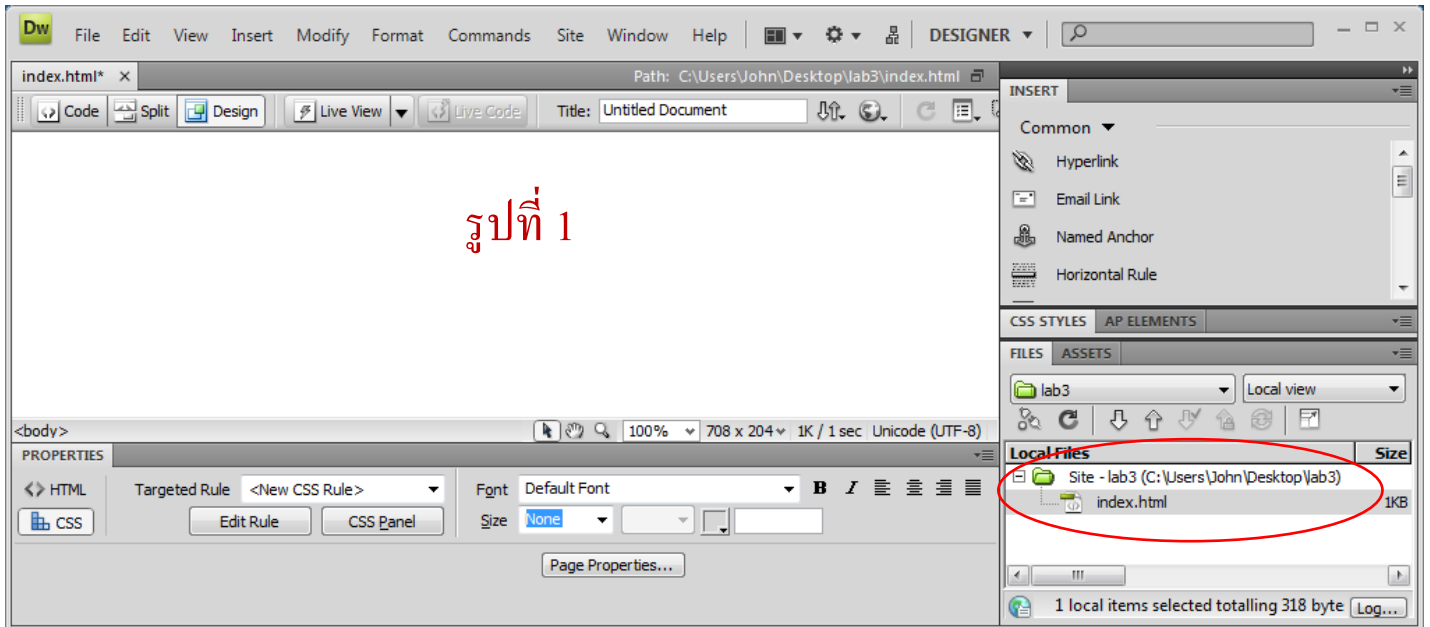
Dw File Edit View Insert Modify Format Commands Site Window Help DESIGNER

index.html* × Path: C:\Users\John\Desktop\lab3\index.html

Code Split Design Live View Live Code Title: Untitled Document

รูปที่ 1

<body> 100% 708 x 204 1K / 1 sec Unicode (UTF-8)

PROPERTIES

<> HTML Targeted Rule <New CSS Rule> Font Default Font B I

CSS Edit Rule CSS Panel Size None

Page Properties...

INSERT

Common

Hyperlink

Email Link

Named Anchor

Horizontal Rule

CSS STYLES AP ELEMENTS

FILES ASSETS

lab3 Local view

Local Files Size

Site - lab3 (C:\Users\John\Desktop\lab3)

index.html 1KB

1 local items selected totalling 318 byte Log...